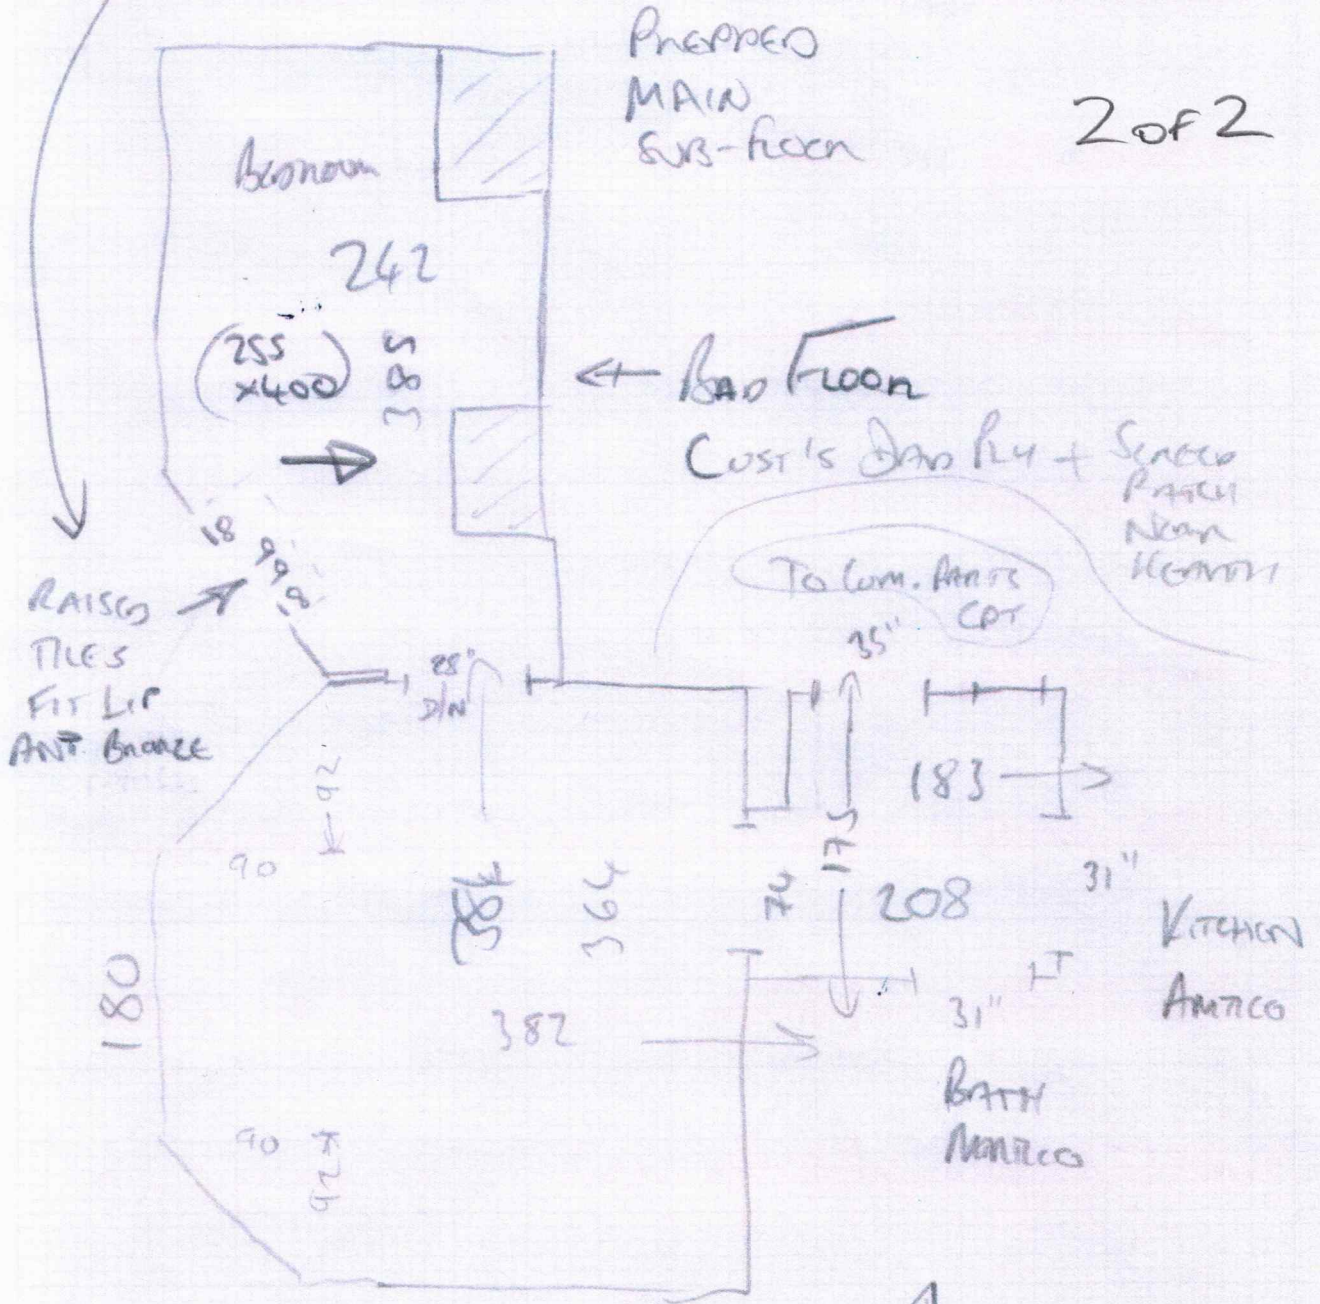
PREPPED MAIN SUB-FLOOR

2 of 2

BEDROOM

242

(255 x400)

358

← BAD FLOOR

CUST'S BAD PLY + SCREED PATCH NEAR HEARTH

TO COM. ANTIS CPT

18

99

18

RAISED TILES FIT LIP ANT. BRONZE

28" D/N

35"

183

92

90

384

364

74

175

208

31"

KITCHEN AMTICO

LT

31"

180

382

BATH AMTICO

90

92